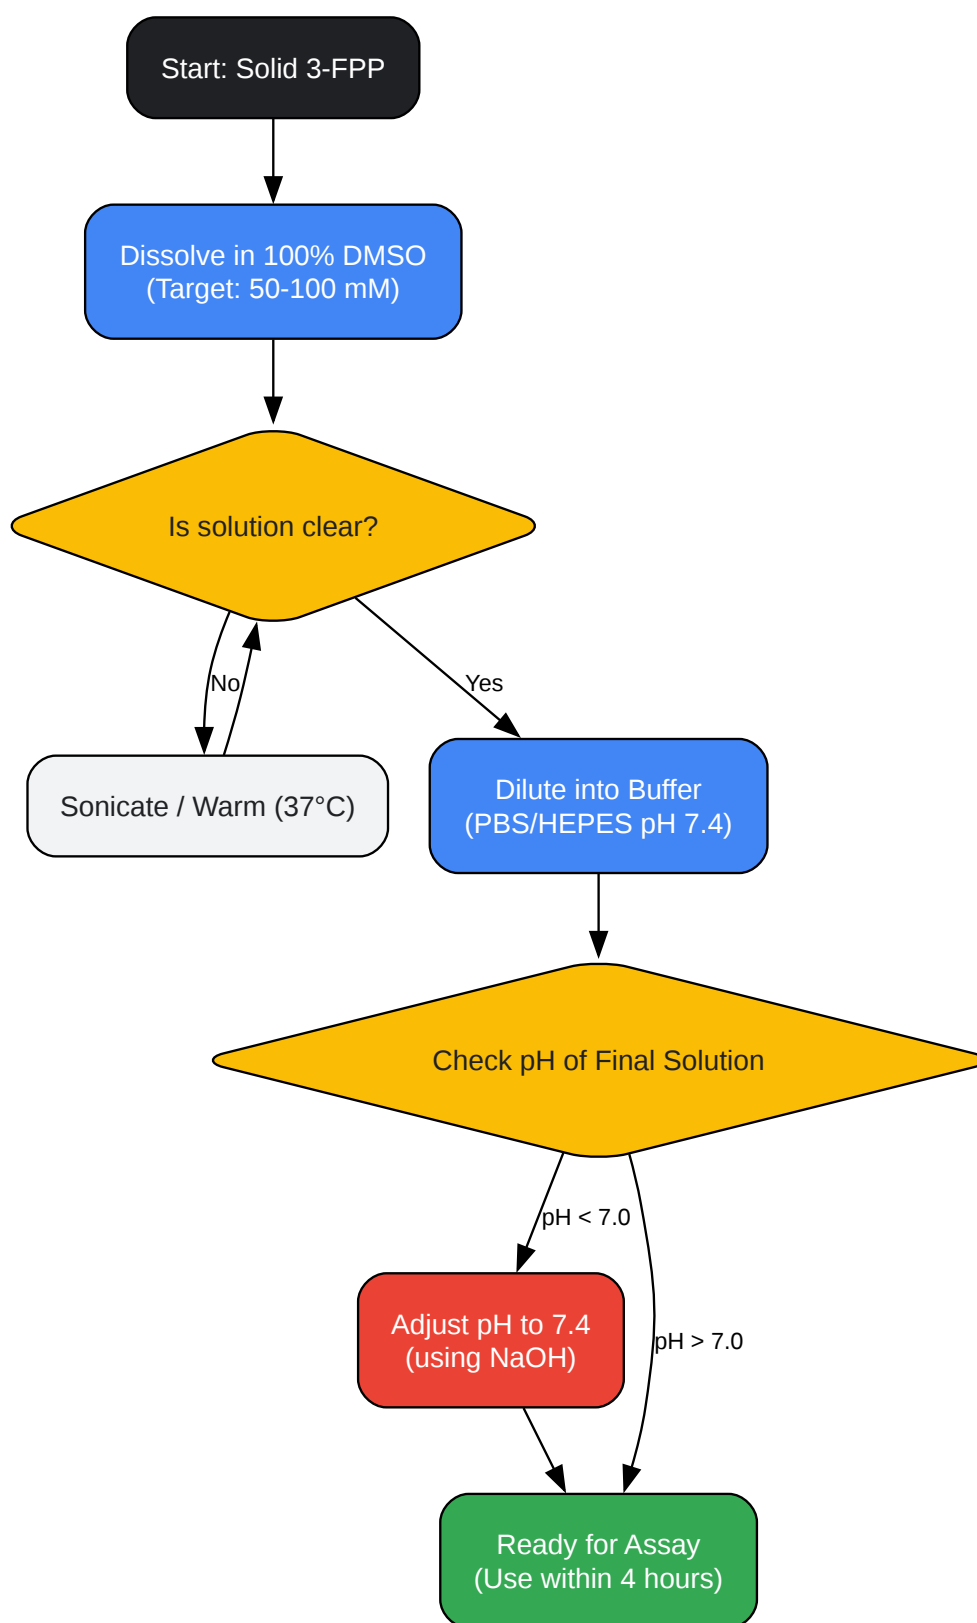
Start: Solid 3-FPP

Dissolve in 100% DMSO
(Target: 50-100 mM)

Is solution clear?

No

Yes

Sonicate / Warm (37°C)

Dilute into Buffer
(PBS/HEPES pH 7.4)

Check pH of Final Solution

pH < 7.0

pH > 7.0

Adjust pH to 7.4
(using NaOH)

Ready for Assay
(Use within 4 hours)